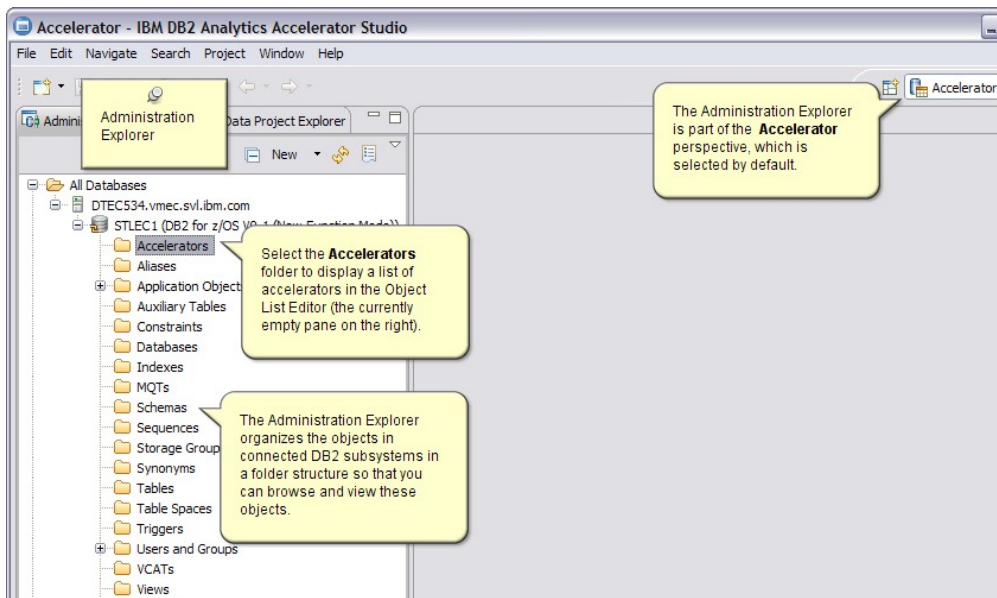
Accelerator - IBM DB2 Analytics Accelerator Studio

File Edit Navigate Search Project Window Help

Accelerator

Admini

Administration Explorer

Data Project Explorer

New

The Administration Explorer is part of the **Accelerator** perspective, which is selected by default.

All Databases

DTEC534.vmec.svl.ibm.com

STLEC1 (DB2 for z/OS V9.1 (New Function Mode))

Accelerators

Aliases

Application Object

Auxiliary Tables

Constraints

Databases

Indexes

MQTs

Schemas

Sequences

Storage Group

Synonyms

Tables

Table Spaces

Triggers

Users and Groups

VCATs

Views

Select the **Accelerators** folder to display a list of accelerators in the Object List Editor (the currently empty pane on the right).

The Administration Explorer organizes the objects in connected DB2 subsystems in a folder structure so that you can browse and view these objects.